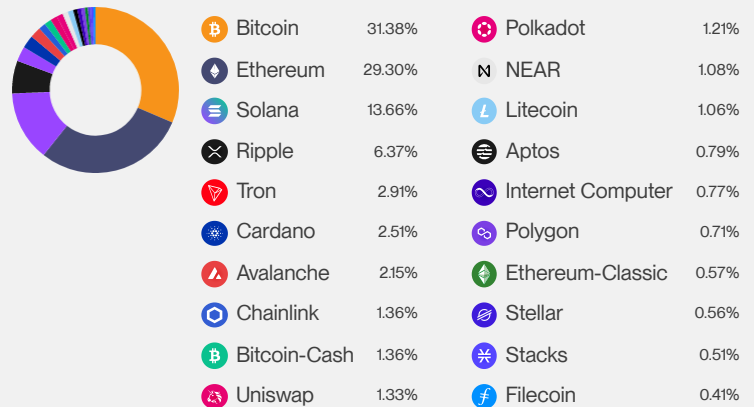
| | | | |
|---|---|---|---|
| Bitcoin | 31.38% | Polkadot | 1.21% |
| Ethereum | 29.30% | NEAR | 1.08% |
| Solana | 13.66% | Litecoin | 1.06% |
| Ripple | 6.37% | Aptos | 0.79% |
| Tron | 2.91% | Internet Computer | 0.77% |
| Cardano | 2.51% | Polygon | 0.71% |
| Avalanche | 2.15% | Ethereum-Classic | 0.57% |
| Chainlink | 1.36% | Stellar | 0.56% |
| Bitcoin-Cash | 1.36% | Stacks | 0.51% |
| Uniswap | 1.33% | Filecoin | 0.41% |